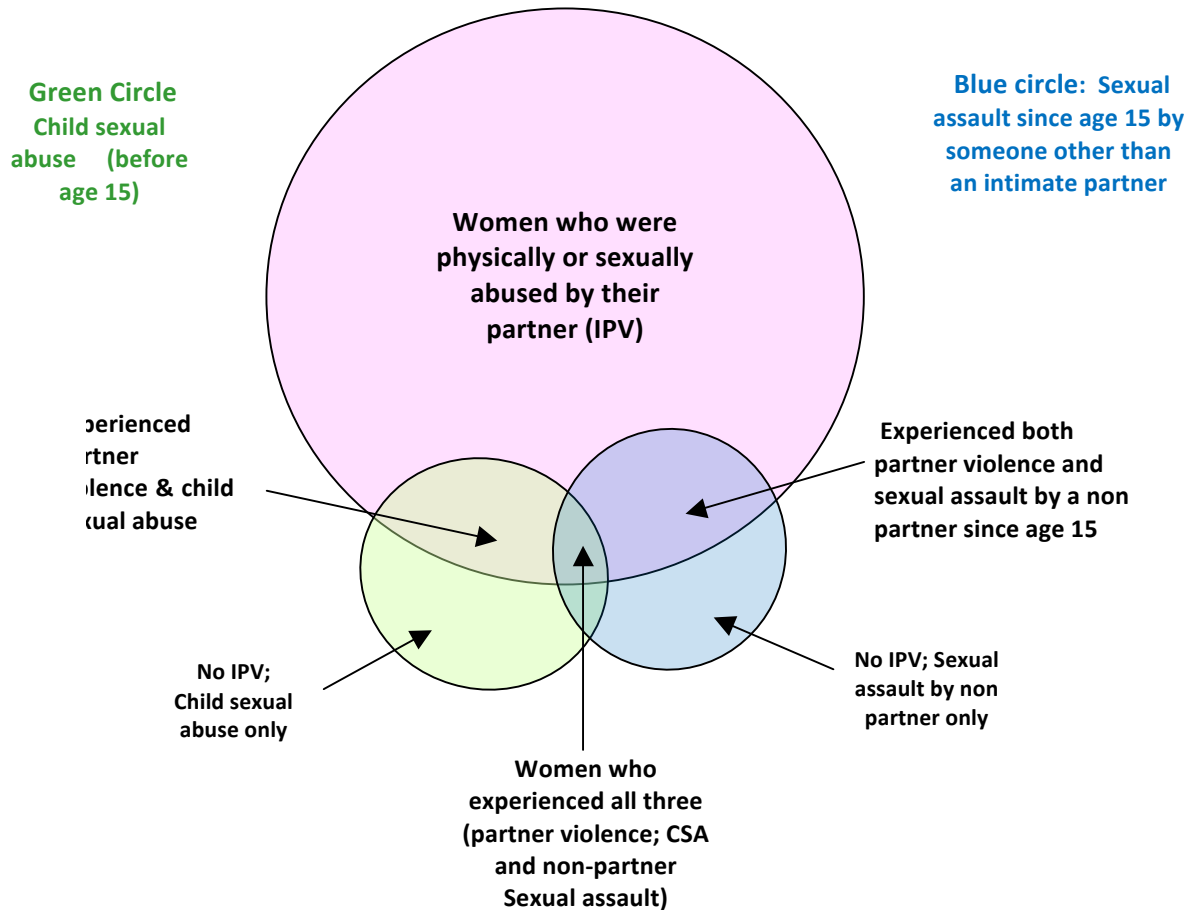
Green Circle
Child sexual abuse (before age 15)

Blue circle: Sexual assault since age 15 by someone other than an intimate partner

Women who were physically or sexually abused by their partner (IPV)

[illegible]perienced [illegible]rtner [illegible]olence & child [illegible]xual abuse

Experienced both partner violence and sexual assault by a non partner since age 15

No IPV; Child sexual abuse only

No IPV; Sexual assault by non partner only

Women who experienced all three (partner violence; CSA and non-partner Sexual assault)